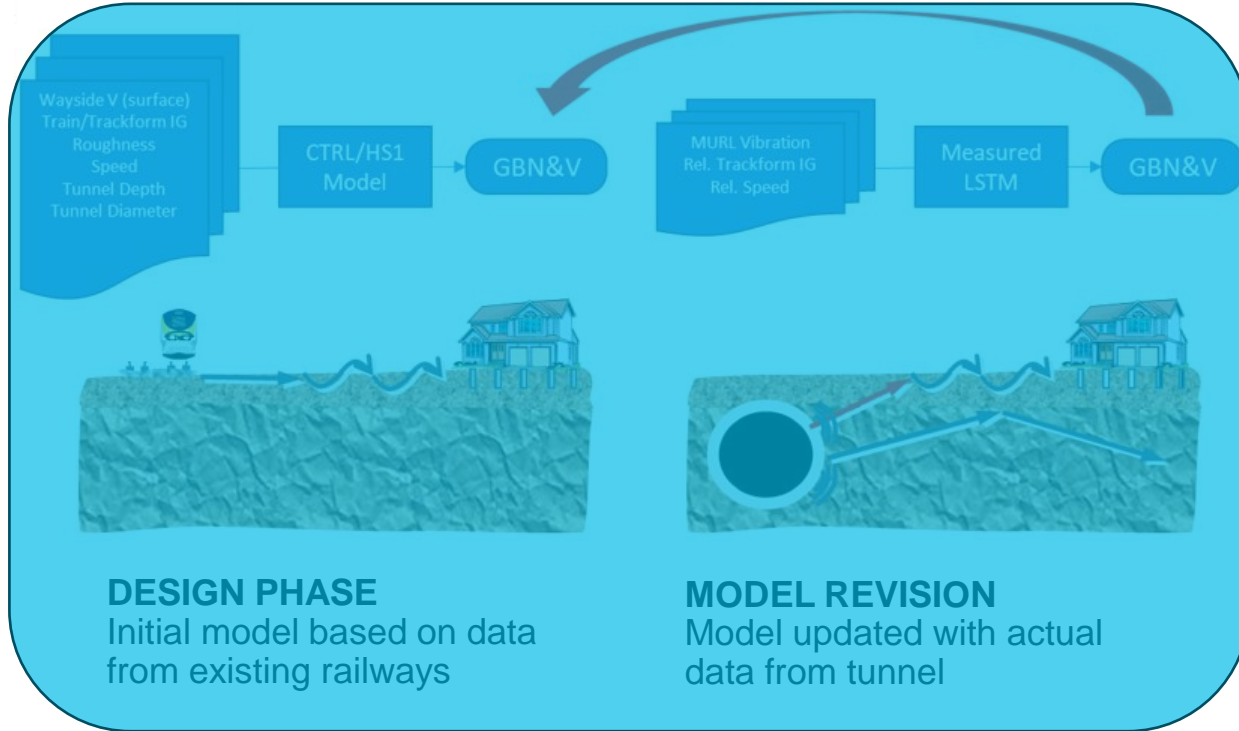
Wayside V (surface)
Train/Trackform IG
Roughness
Speed
Tunnel Depth
Tunnel Diameter

CTRL/HS1
Model

GBN&V

MURL Vibration
Rel. Trackform IG
Rel. Speed

Measured
LSTM

GBN&V

DESIGN PHASE
Initial model based on data from existing railways

MODEL REVISION
Model updated with actual data from tunnel